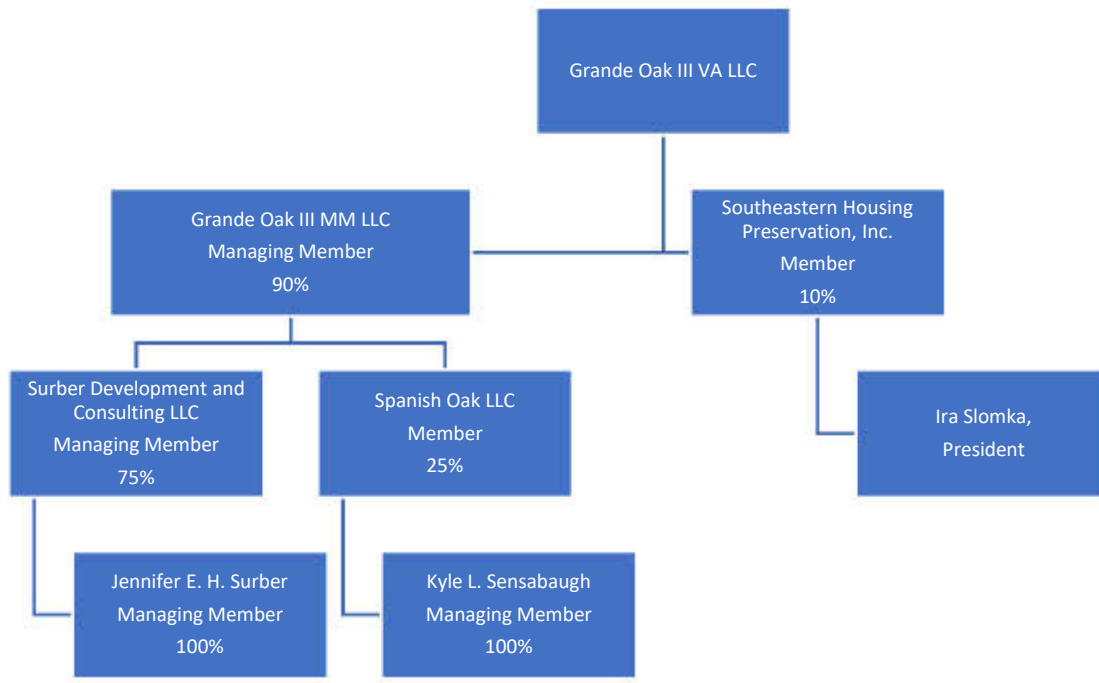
Grande Oak III VA LLC

Grande Oak III MM LLC
Managing Member
90%

Southeastern Housing Preservation, Inc.
Member
10%

Surber Development and Consulting LLC
Managing Member
75%

Spanish Oak LLC
Member
25%

Ira Slomka,
President

Jennifer E. H. Surber
Managing Member
100%

Kyle L. Sensabaugh
Managing Member
100%